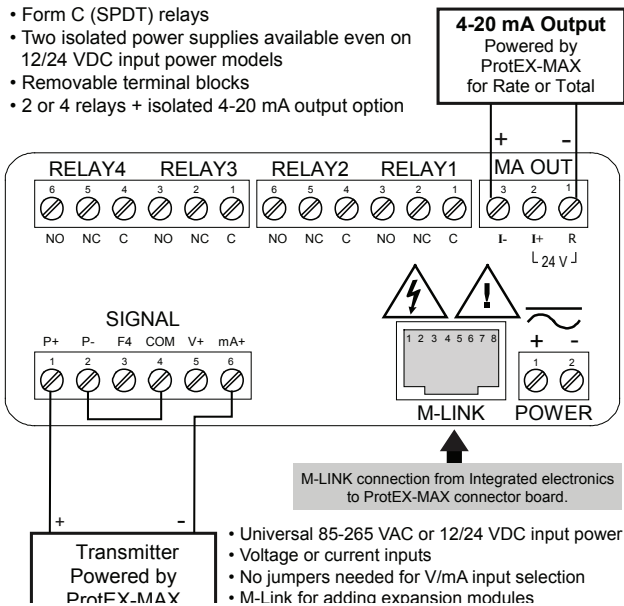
• Form C (SPDT) relays
• Two isolated power supplies available even on 12/24 VDC input power models
• Removable terminal blocks
• 2 or 4 relays + isolated 4-20 mA output option

**4-20 mA Output**
Powered by ProtEX-MAX for Rate or Total

+ -

RELAY4 RELAY3 RELAY2 RELAY1 MA OUT

6 5 4 3 2 1 6 5 4 3 2 1 3 2 1

NO NC C NO NC C NO NC C NO NC C I- I+ R

24 V

SIGNAL

P+ P- F4 COM V+ mA+

1 2 3 4 5 6

1 2 3 4 5 6 7 8

+ -

1 2

M-LINK POWER

M-LINK connection from Integrated electronics to ProtEX-MAX connector board.

+ -

Transmitter Powered by ProtEX-MAX

• Universal 85-265 VAC or 12/24 VDC input power
• Voltage or current inputs
• No jumpers needed for V/mA input selection
• M-Link for adding expansion modules